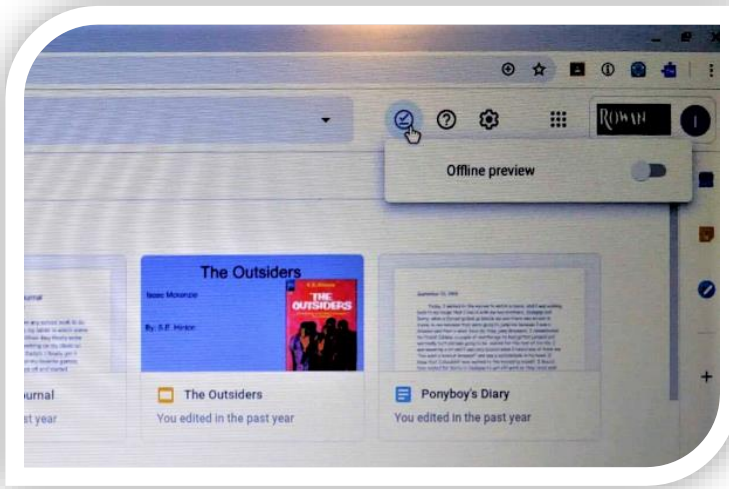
ROWAN

I

Offline preview

urnal

The Outsiders

Isaac Moranze

By: S.E. Hinton

THE OUTSIDERS

S.E. HINTON

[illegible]

ournal

st year

The Outsiders

You edited in the past year

Ponyboy's Diary

You edited in the past year

+